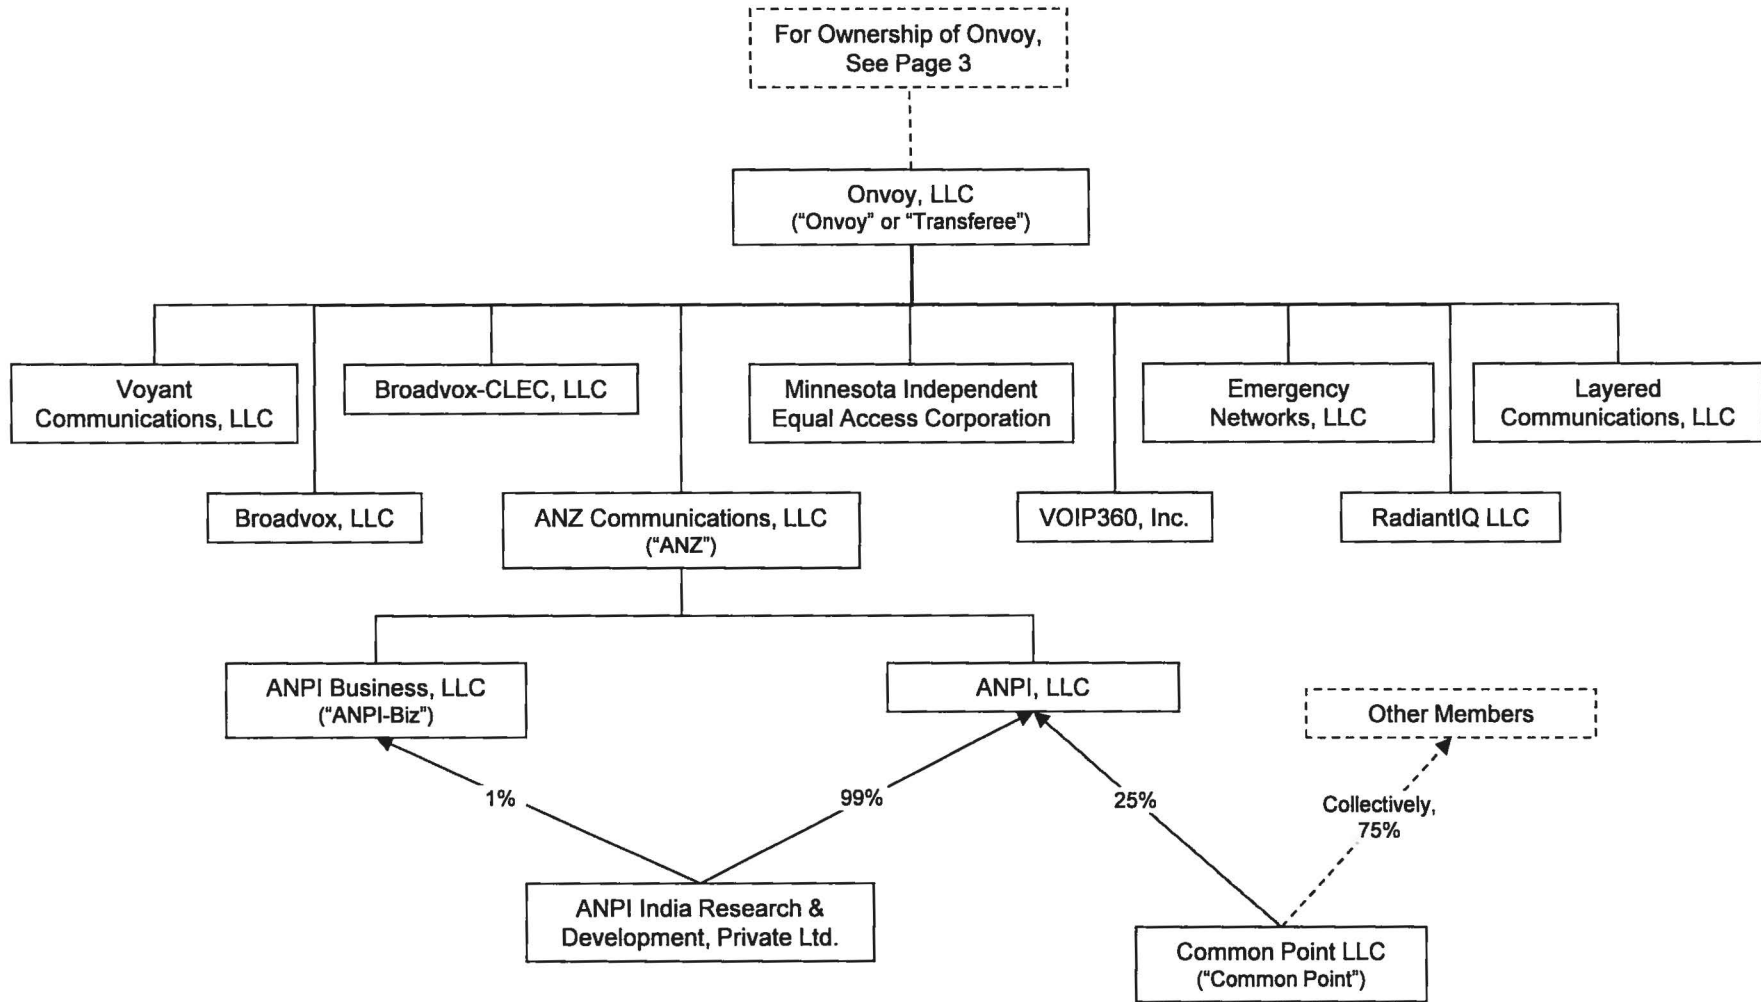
For Ownership of Onvoy, See Page 3

Onvoy, LLC
("Onvoy" or "Transferee")

Voyant Communications, LLC

Broadvox-CLEC, LLC

Minnesota Independent Equal Access Corporation

Emergency Networks, LLC

Layered Communications, LLC

Broadvox, LLC

ANZ Communications, LLC
("ANZ")

VOIP360, Inc.

RadiantIQ LLC

ANPI Business, LLC
("ANPI-Biz")

ANPI, LLC

Other Members

1%

99%

25%

Collectively, 75%

ANPI India Research & Development, Private Ltd.

Common Point LLC
("Common Point")